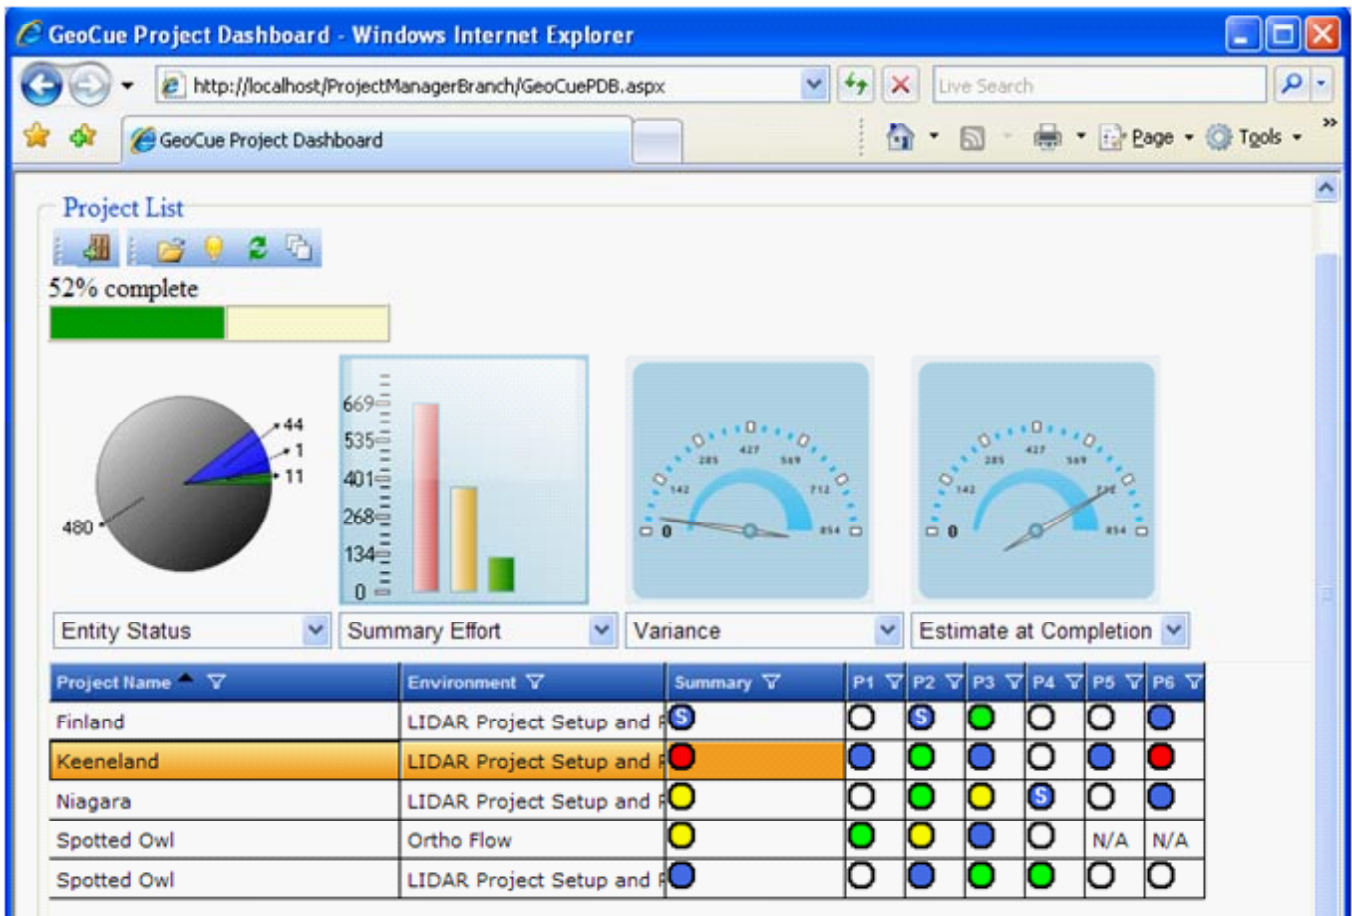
GeoCue Project Dashboard - Windows Internet Explorer

http://localhost/ProjectManagerBranch/GeoCuePDB.aspx

Live Search

GeoCue Project Dashboard

Page Tools

Project List

52% complete

44
1
11
480

669
535
401
268
134
0

0 142 285 427 569 712 854

0 142 285 427 569 712 854

Entity Status | Summary Effort | Variance | Estimate at Completion

| Project Name | Environment | Summary | P1 | P2 | P3 | P4 | P5 | P6 |
|---|---|---|---|---|---|---|---|---|
| Finland | LIDAR Project Setup and F | S | | S | | | | |
| Keeneland | LIDAR Project Setup and F | | | | | | | |
| Niagara | LIDAR Project Setup and F | | | | | S | | |
| Spotted Owl | Ortho Flow | | | | | | N/A | N/A |
| Spotted Owl | LIDAR Project Setup and F | | | | | | | |